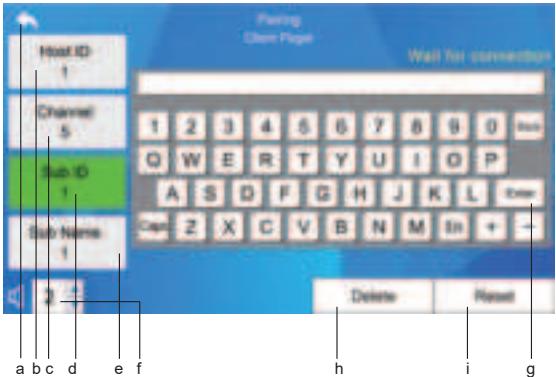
Pairing
Client Page

Host ID
1

Channel
5

Sub ID
1

Sub Name
1

Wait for connection

1 2 3 4 5 6 7 8 9 0 Back
Q W E R T Y U I O P
A S D F G H J K L Enter
Caps Z X C V B N M En + −

2

Delete
Reset

a b c d e f h i g